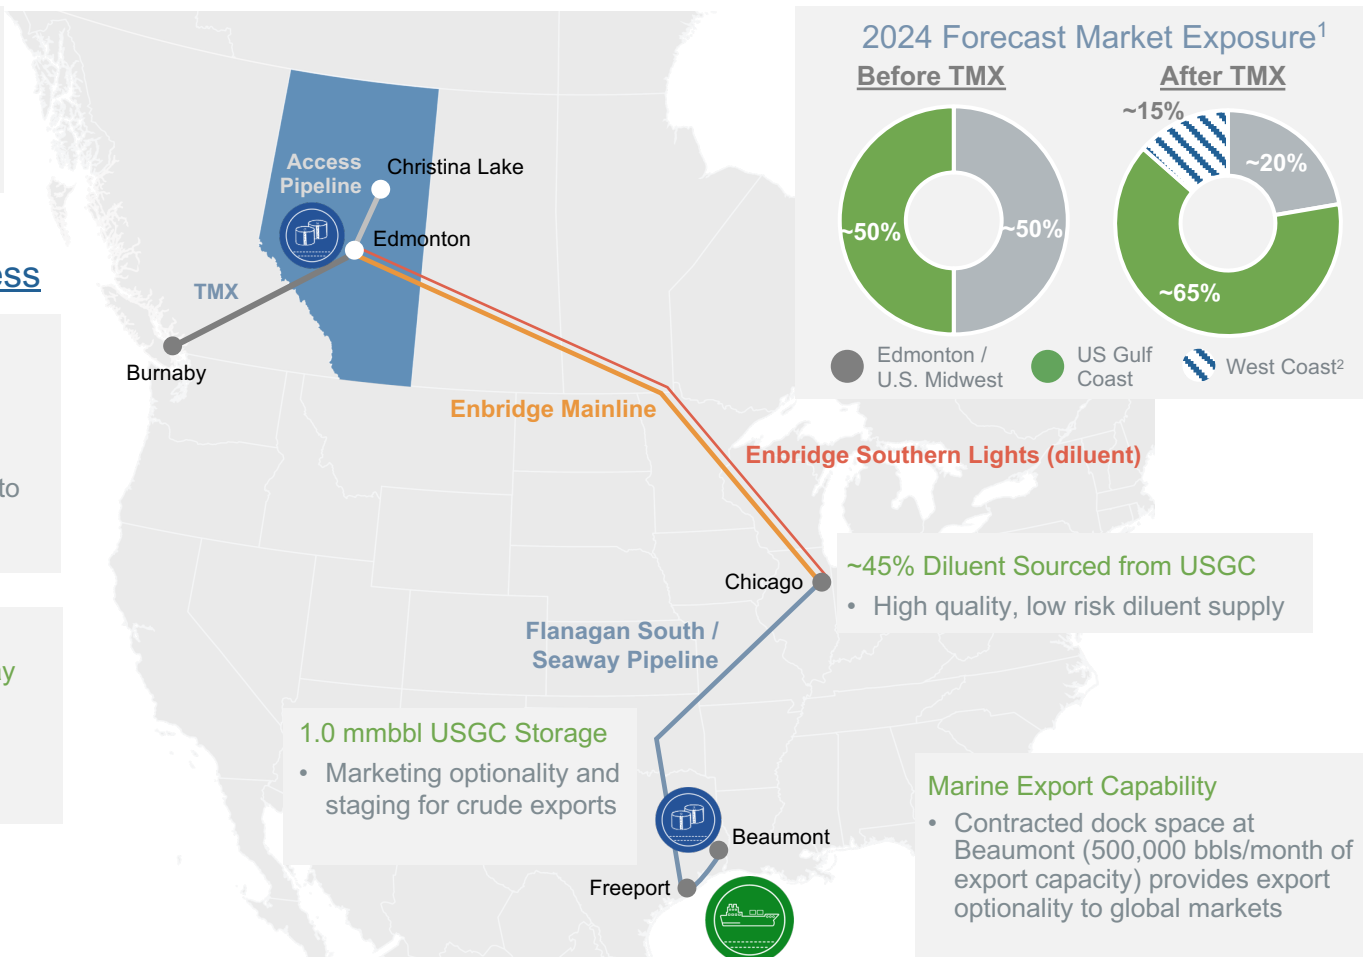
ess

to

y

Access Pipeline

Christina Lake

Edmonton

TMX

Burnaby

Enbridge Mainline

Enbridge Southern Lights (diluent)

Chicago

Flanagan South / Seaway Pipeline

Beaumont

Freeport

2024 Forecast Market Exposure$^1$

Before TMX

~50%

~50%

After TMX

~15%

~20%

~65%

Edmonton / U.S. Midwest

US Gulf Coast

West Coast$^2$

~45% Diluent Sourced from USGC

• High quality, low risk diluent supply

1.0 mmbbl USGC Storage

• Marketing optionality and staging for crude exports

Marine Export Capability

• Contracted dock space at Beaumont (500,000 bbls/month of export capacity) provides export optionality to global markets